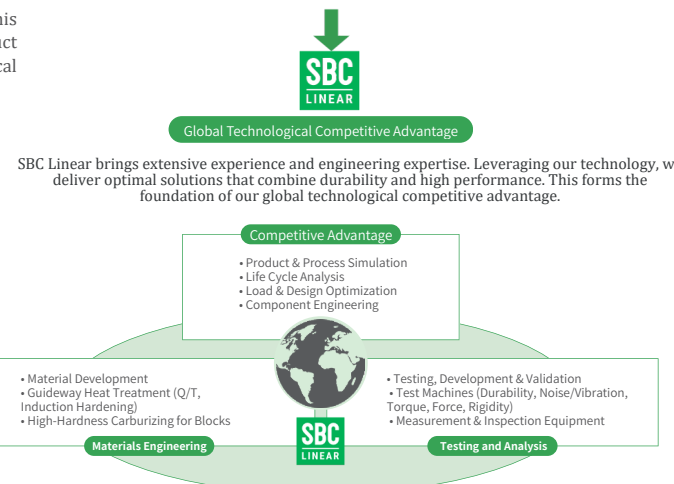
his
uct
cal

SBC
LINEAR

Global Technological Competitive Advantage

SBC Linear brings extensive experience and engineering expertise. Leveraging our technology, w deliver optimal solutions that combine durability and high performance. This forms the foundation of our global technological competitive advantage.

Competitive Advantage

• Product & Process Simulation
• Life Cycle Analysis
• Load & Design Optimization
• Component Engineering

• Material Development
• Guideway Heat Treatment (Q/T, Induction Hardening)
• High-Hardness Carburizing for Blocks

Materials Engineering

• Testing, Development & Validation
• Test Machines (Durability, Noise/Vibration, Torque, Force, Rigidity)
• Measurement & Inspection Equipment

Testing and Analysis

SBC
LINEAR